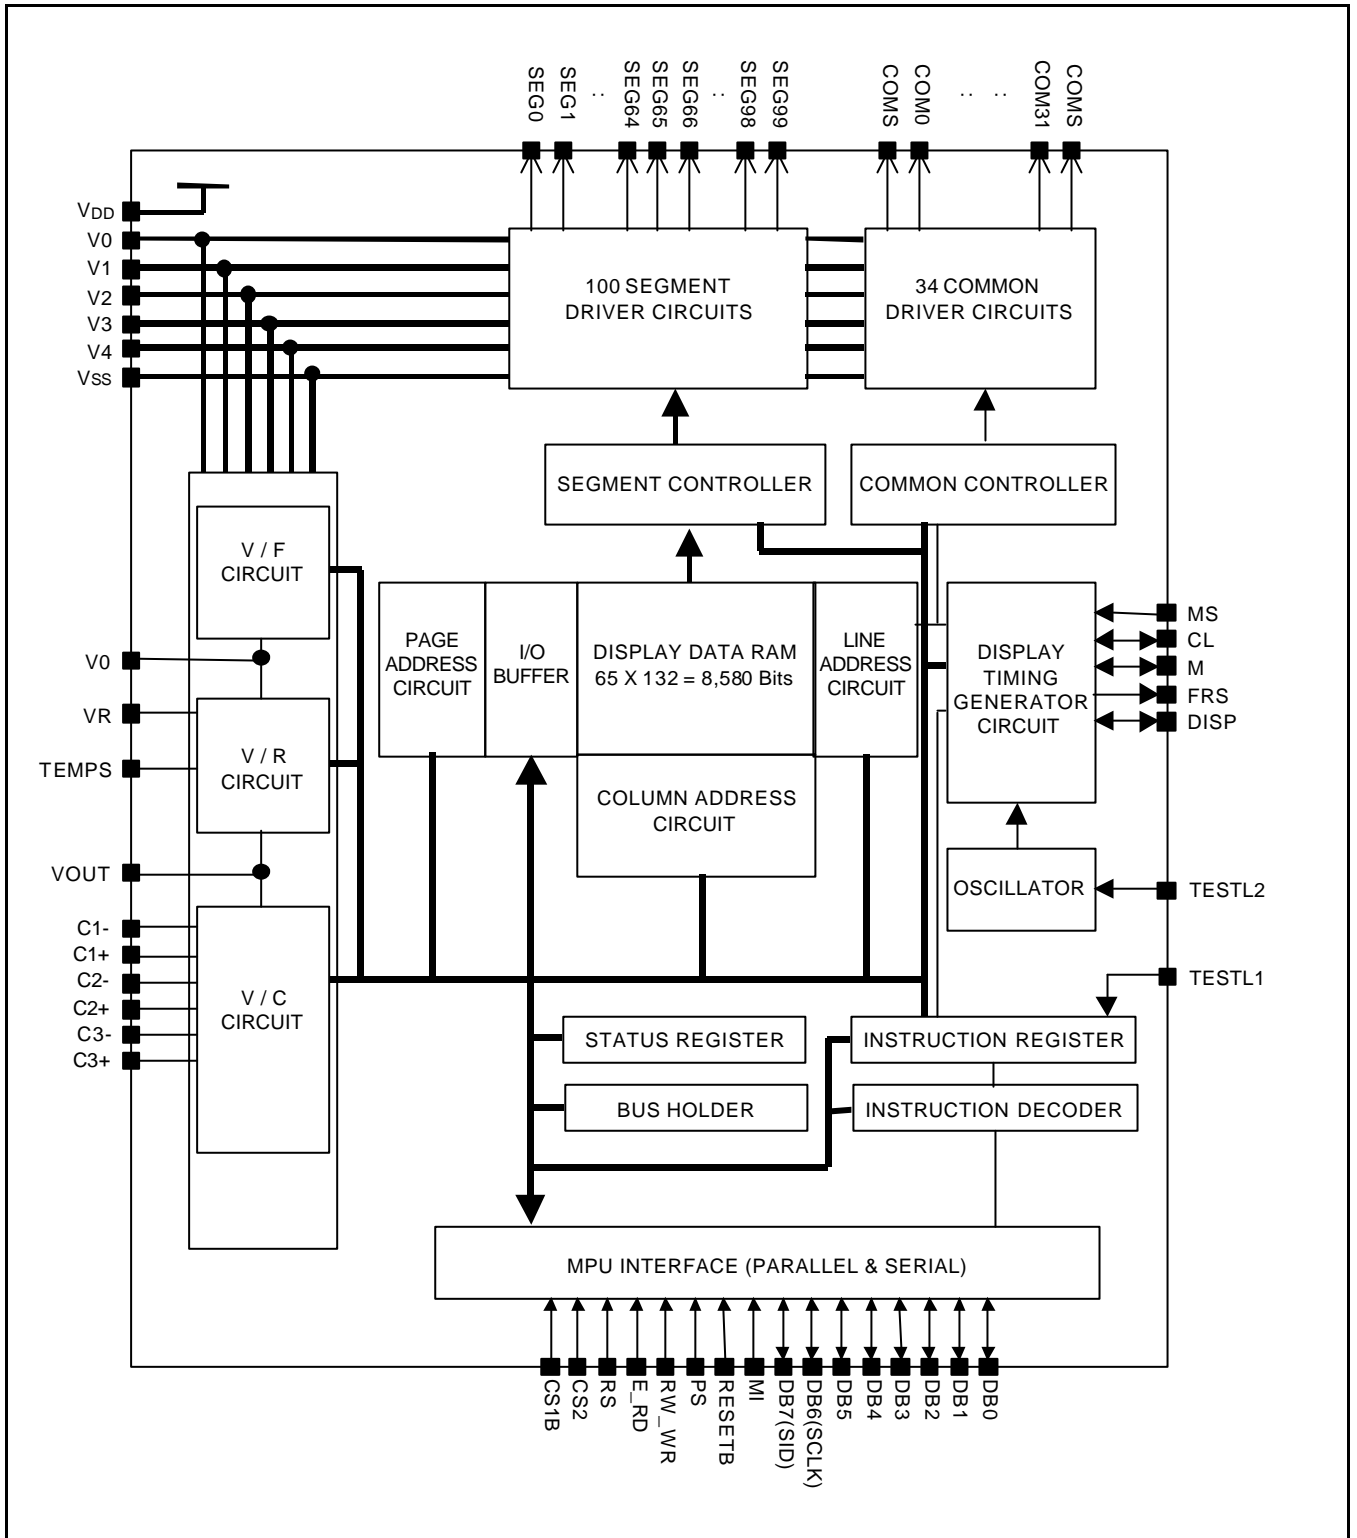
SEG0 SEG1 .. SEG64 SEG65 SEG66 .. SEG98 SEG99 COMS COM0 .. .. COM31 COMS

$V_{DD}$
V0
V1
V2
V3
V4
$V_{SS}$

100 SEGMENT DRIVER CIRCUITS

34 COMMON DRIVER CIRCUITS

SEGMENT CONTROLLER

COMMON CONTROLLER

V / F CIRCUIT

PAGE ADDRESS CIRCUIT

I/O BUFFER

DISPLAY DATA RAM 65 X 132 = 8,580 Bits

LINE ADDRESS CIRCUIT

DISPLAY TIMING GENERATOR CIRCUIT

MS
CL
M
FRS
DISP

V0
VR
TEMPS

V / R CIRCUIT

COLUMN ADDRESS CIRCUIT

VOUT

OSCILLATOR

TESTL2

C1-
C1+
C2-
C2+
C3-
C3+

V / C CIRCUIT

TESTL1

STATUS REGISTER

INSTRUCTION REGISTER

BUS HOLDER

INSTRUCTION DECODER

MPU INTERFACE (PARALLEL & SERIAL)

CS1B CS2 RS E_RD RW_WR PS RESETB MI DB7(SID) DB6(SCLK) DB5 DB4 DB3 DB2 DB1 DB0